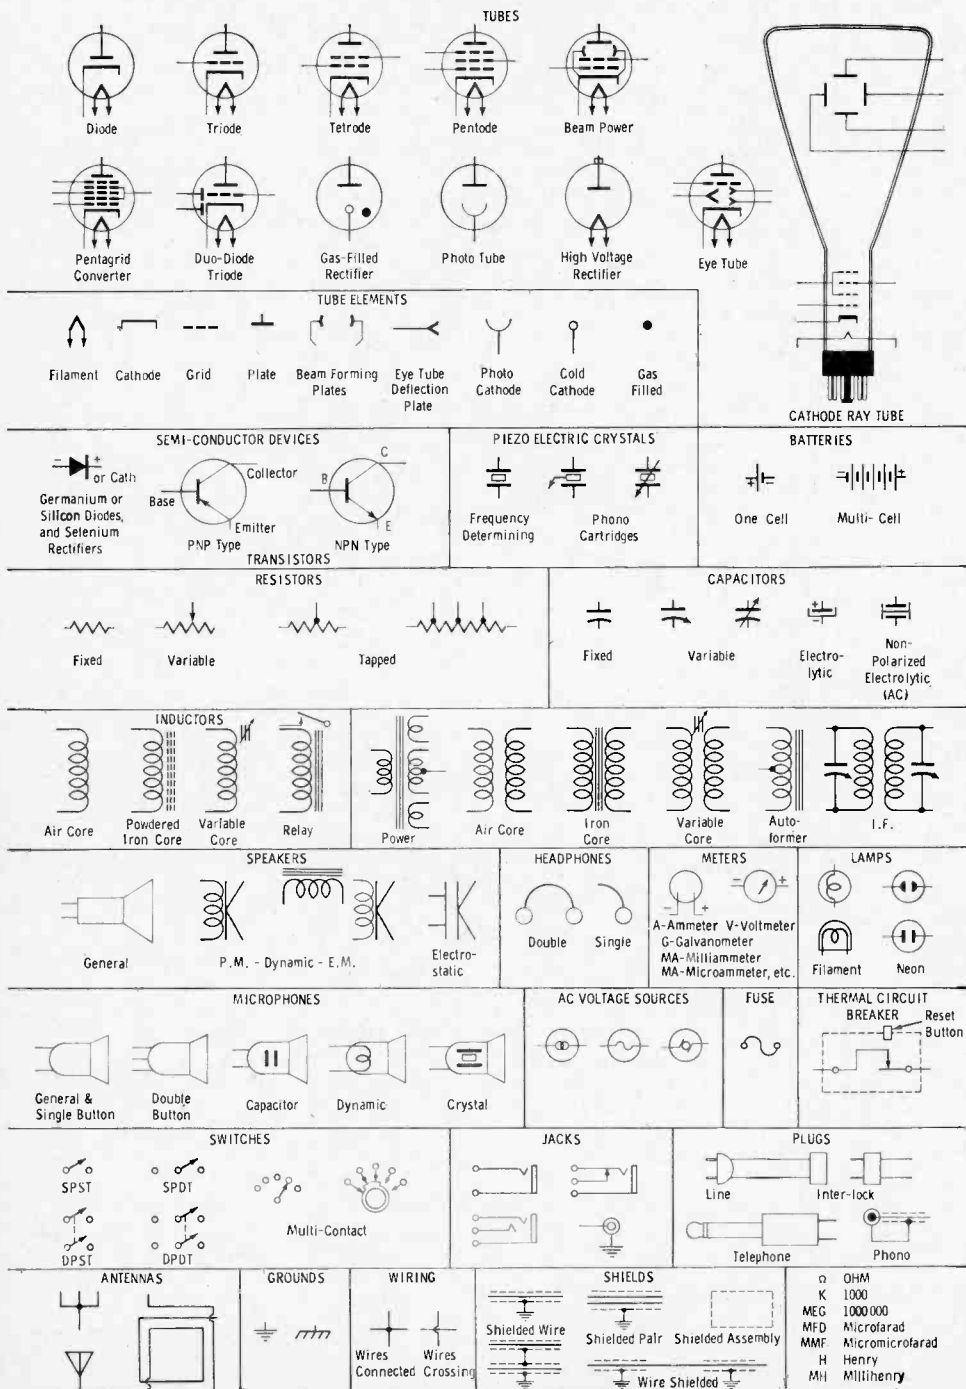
TUBES

Diode

Triode

Tetrode

Pentode

Beam Power

Pentagrid Converter

Duo-Diode Triode

Gas-Filled Rectifier

Photo Tube

High Voltage Rectifier

Eye Tube

CATHODE RAY TUBE

TUBE ELEMENTS

Filament

Cathode

Grid

Plate

Beam Forming Plates

Eye Tube Deflection Plate

Photo Cathode

Cold Cathode

Gas Filled

SEMI-CONDUCTOR DEVICES

or Cath

Germanium or Silicon Diodes, and Selenium Rectifiers

Base

Collector

Emitter

B

C

E

PNP Type

NPN Type

TRANSISTORS

PIEZO ELECTRIC CRYSTALS

Frequency Determining

Phono Cartridges

BATTERIES

One Cell

Multi- Cell

RESISTORS

Fixed

Variable

Tapped

CAPACITORS

Fixed

Variable

Electrolytic

Non-Polarized Electrolytic (AC)

INDUCTORS

Air Core

Powdered Iron Core

Variable Core

Relay

Power

Air Core

Iron Core

Variable Core

Auto-former

I.F.

SPEAKERS

General

P.M. - Dynamic - E.M.

Electrostatic

HEADPHONES

Double

Single

METERS

A-Ammeter V-Voltmeter
G-Galvanometer
MA-Milliammeter
MA-Microammeter, etc.

LAMPS

Filament

Neon

MICROPHONES

General & Single Button

Double Button

Capacitor

Dynamic

Crystal

AC VOLTAGE SOURCES

FUSE

THERMAL CIRCUIT BREAKER

Reset Button

SWITCHES

SPST

SPDT

DPST

DPDT

Multi-Contact

JACKS

PLUGS

Line

Inter-lock

Telephone

Phono

ANTENNAS

GROUNDS

WIRING

Wires Connected

Wires Crossing

SHIELDS

Shielded Wire

Shielded Pair

Shielded Assembly

Wire Shielded

Ω OHM
K 1000
MEG 1000 000
MFD Microfarad
MMF Micromicrofarad
H Henry
MH Millihenry